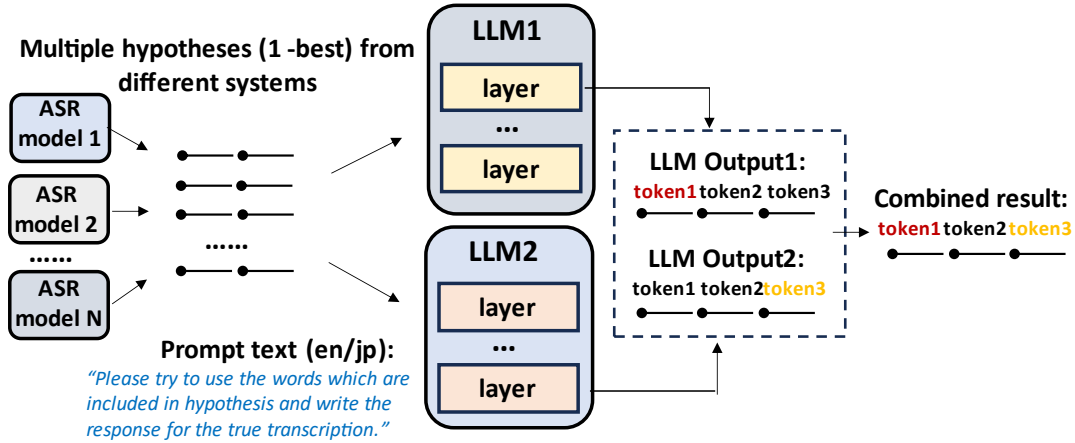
Multiple hypotheses (1 -best) from different systems

ASR model 1

ASR model 2

......

ASR model N

......

LLM1

layer

...

layer

LLM2

layer

...

layer

Prompt text (en/jp):

"Please try to use the words which are included in hypothesis and write the response for the true transcription."

LLM Output1:

token1 token2 token3

LLM Output2:

token1 token2 token3

Combined result:

token1 token2 token3